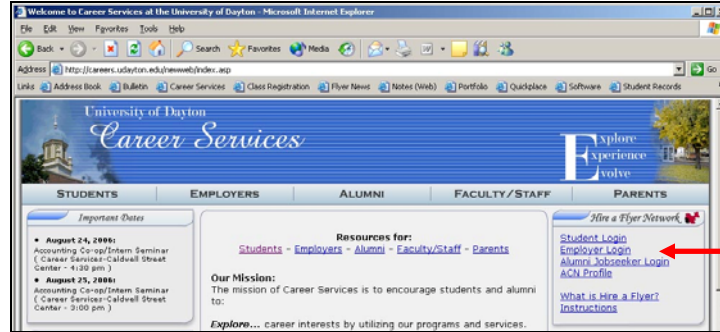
Welcome to Career Services at the University of Dayton - Microsoft Internet Explorer

File Edit View Favorites Tools Help

Back Search Favorites Media

Address http://careers.udayton.edu/newweb/index.asp Go

Links Address Book Bulletin Career Services Class Registration Flyer News Notes (Web) Portfolio Quickplace Software Student Records

University of Dayton
Career Services

Explore
Experience
Evolve

STUDENTS EMPLOYERS ALUMNI FACULTY/STAFF PARENTS

Important Dates

• August 24, 2006:
Accounting Co-op/Intern Seminar ( Career Services-Caldwell Street Center - 4:30 pm )

• August 25, 2006:
Accounting Co-op/Intern Seminar ( Career Services-Caldwell Street Center - 3:00 pm )

Resources for:
Students - Employers - Alumni - Faculty/Staff - Parents

Our Mission:
The mission of Career Services is to encourage students and alumni to:

Explore... career interests by utilizing our programs and services.

Hire a Flyer Network

Student Login
Employer Login
Alumni Jobseeker Login
ACN Profile

What is Hire a Flyer?
Instructions